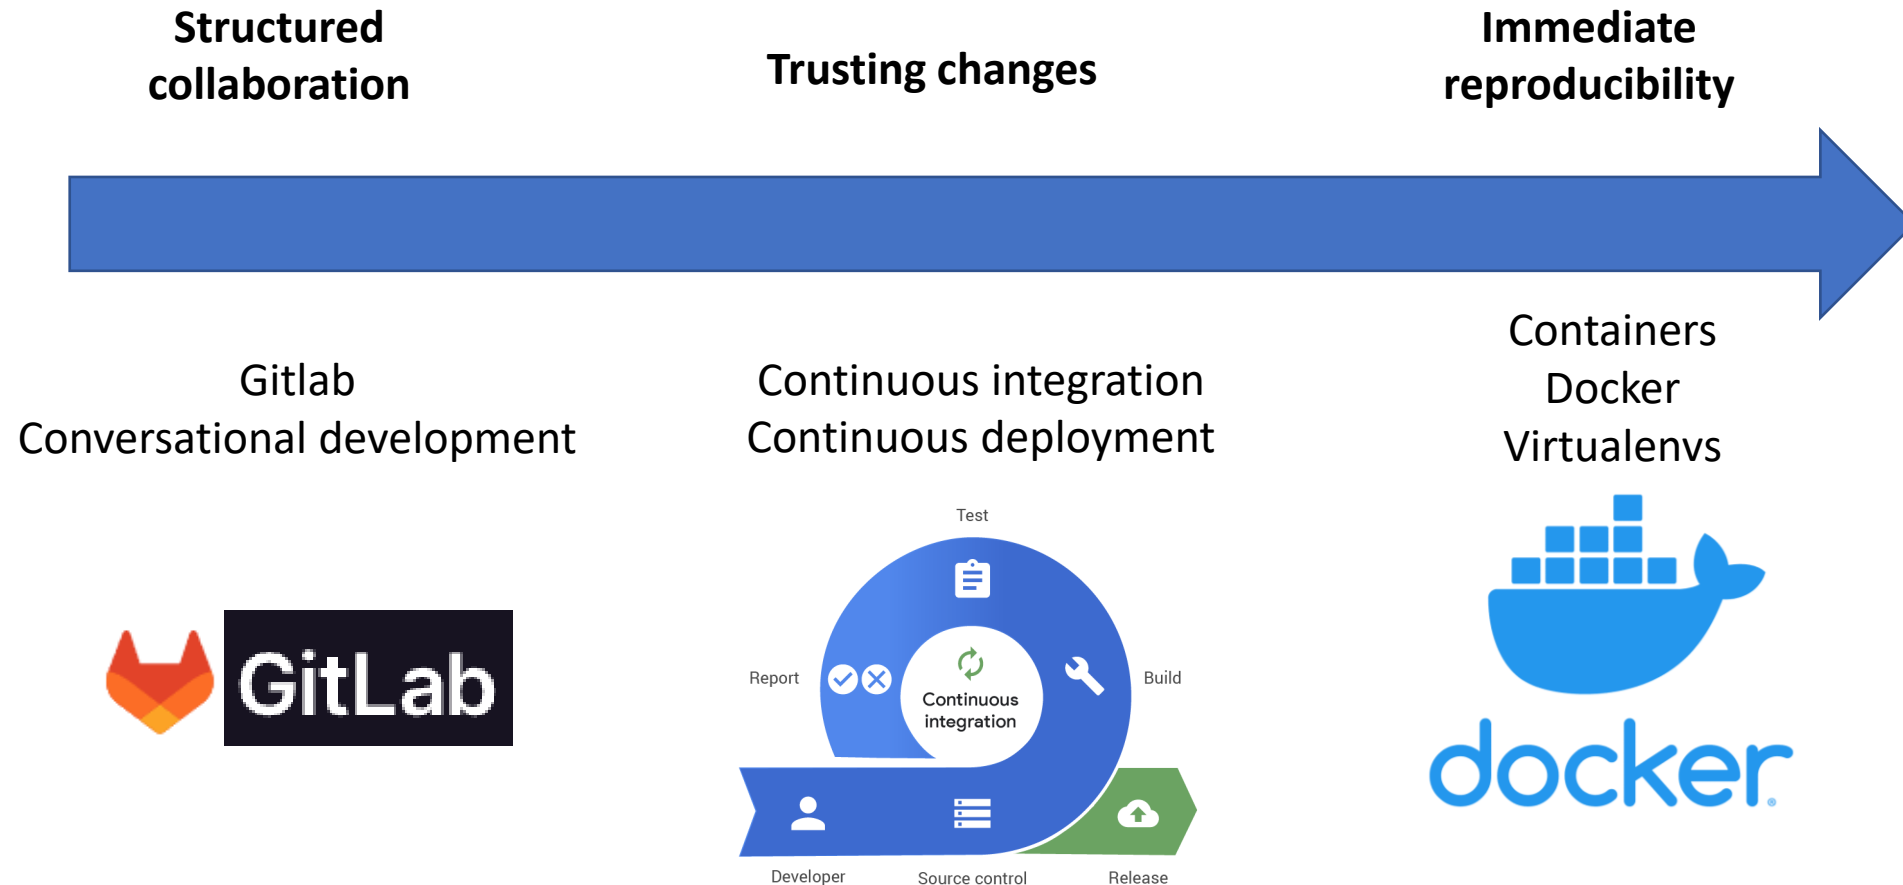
Structured collaboration

Trusting changes

Immediate reproducibility

Gitlab
Conversational development

GitLab

Continuous integration
Continuous deployment

Test

Report

Build

Continuous integration

Developer

Source control

Release

Containers
Docker
Virtualenvs

docker